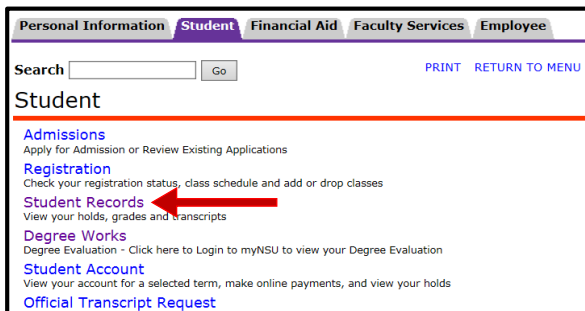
Personal Information Student Financial Aid Faculty Services Employee

Search Go PRINT RETURN TO MENU

Student

Admissions
Apply for Admission or Review Existing Applications

Registration
Check your registration status, class schedule and add or drop classes

Student Records
View your holds, grades and transcripts

Degree Works
Degree Evaluation - Click here to Login to myNSU to view your Degree Evaluation

Student Account
View your account for a selected term, make online payments, and view your holds

Official Transcript Request